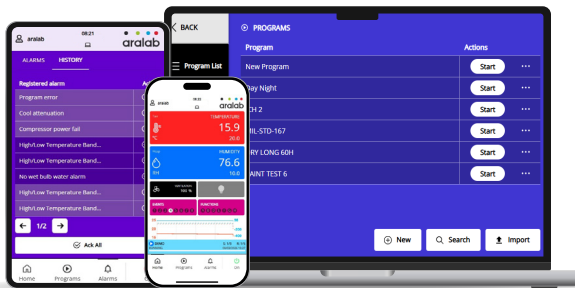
aralab 08:21
aralab
ALARMS HISTORY
Registered alarm
Program error
Cool attenuation
Compressor power fail
High/Low Temperature Band...
High/Low Temperature Band...
No wet bulb water alarm
High/Low Temperature Band...
High/Low Temperature Band...
1/2
Ack All
Home Programs Alarms

aralab 08:21
aralab
TEMPERATURE
15.9
°C 20.0
HUMIDITY
76.6
%H 10.0
100 %
SUBSETS
FUNCTIONS
Home Programs Alarms

BACK
PROGRAMS
Program List
Program Actions
New Program Start •••
Day Night Start •••
H 2 Start •••
MIL-STD-167 Start •••
RY LONG 60H Start •••
AINT TEST 6 Start •••
New Search Import